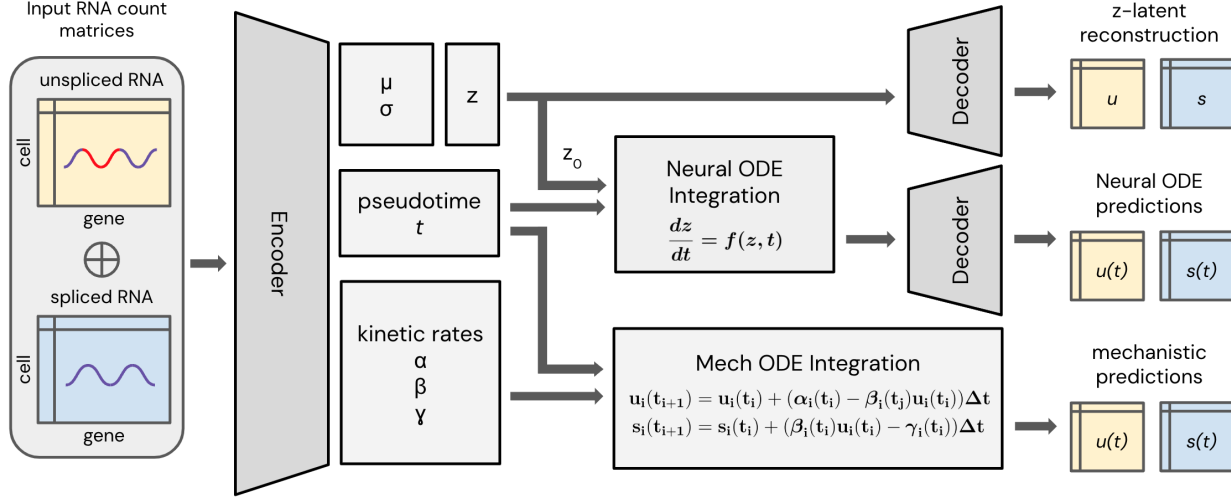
Input RNA count matrices

unspliced RNA

cell

gene

$\oplus$

spliced RNA

cell

gene

Encoder

μ
σ

z

$z_0$

pseudotime
t

kinetic rates
α
β
γ

Neural ODE Integration
$\frac{dz}{dt} = f(z, t)$

Mech ODE Integration
$\mathbf{u_i(t_{i+1}) = u_i(t_i) + (\alpha_i(t_i) - \beta_i(t_j)u_i(t_i))\Delta t}$
$\mathbf{s_i(t_{i+1}) = s_i(t_i) + (\beta_i(t_i)u_i(t_i) - \gamma_i(t_i))\Delta t}$

Decoder

Decoder

z-latent reconstruction

u

s

Neural ODE predictions

u(t)

s(t)

mechanistic predictions

u(t)

s(t)